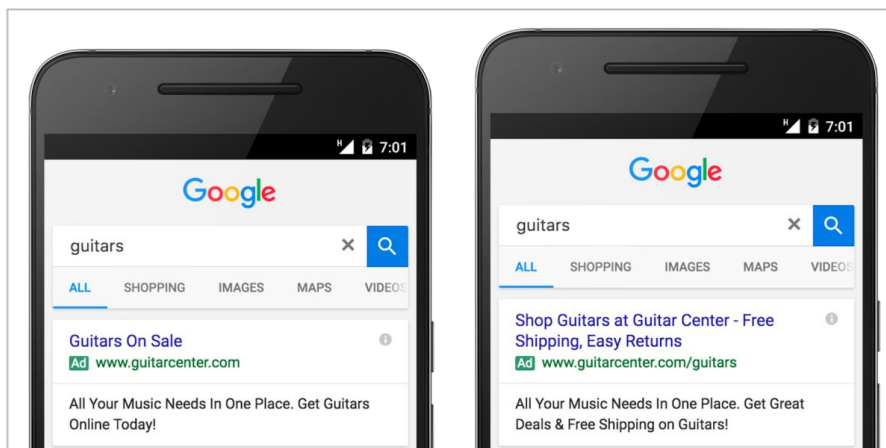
H 7:01

Google

guitars

ALL SHOPPING IMAGES MAPS VIDEOS

Guitars On Sale

Ad www.guitarcenter.com

All Your Music Needs In One Place. Get Guitars Online Today!

H 7:01

Google

guitars

ALL SHOPPING IMAGES MAPS VIDEOS

Shop Guitars at Guitar Center - Free Shipping, Easy Returns

Ad www.guitarcenter.com/guitars

All Your Music Needs In One Place. Get Great Deals & Free Shipping on Guitars!